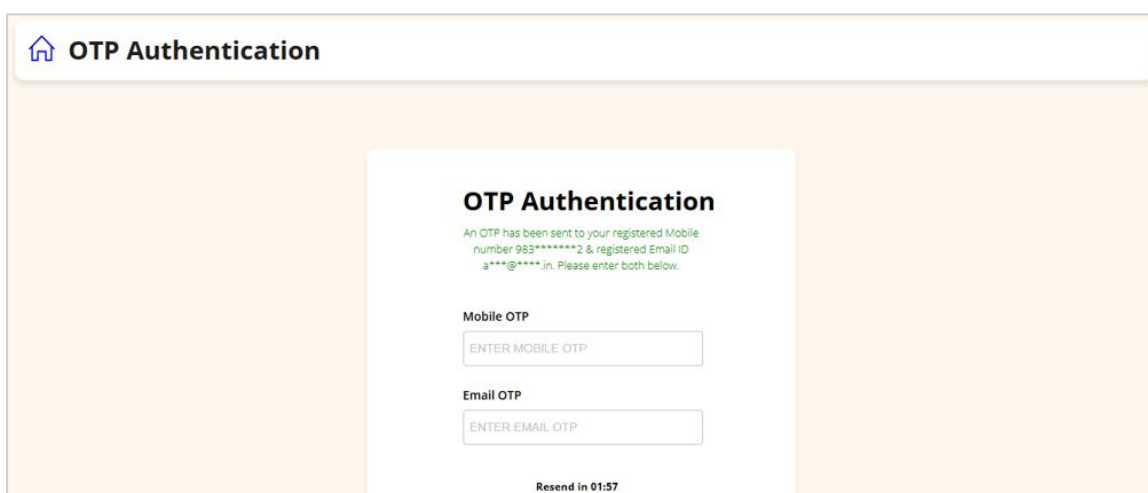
OTP Authentication

OTP Authentication

An OTP has been sent to your registered Mobile number 983*******2 & registered Email ID a***@****.in. Please enter both below.

Mobile OTP

ENTER MOBILE OTP

Email OTP

ENTER EMAIL OTP

Resend in 01:57